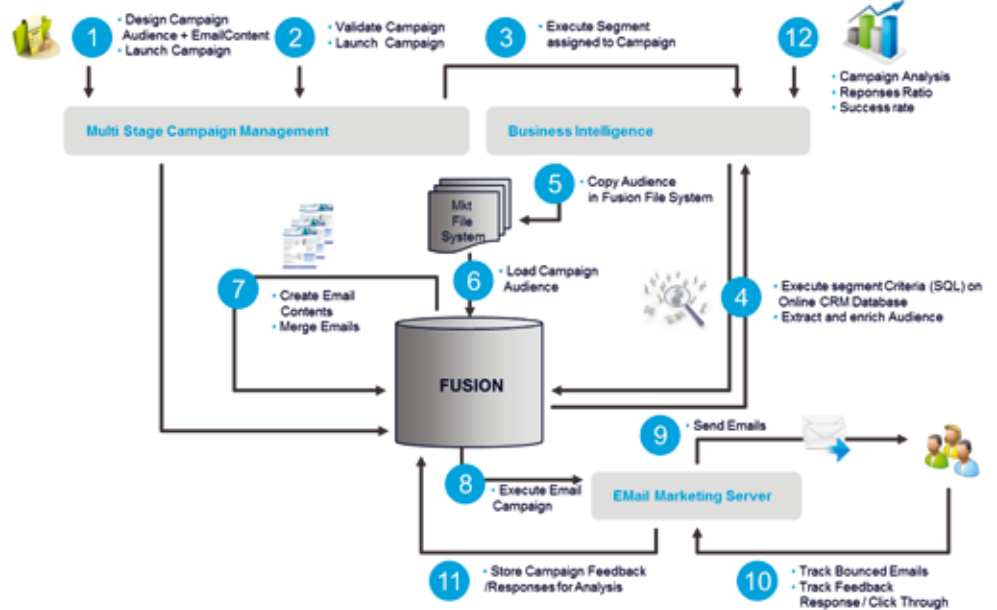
1
• Design Campaign Audience + EmailContent
• Launch Campaign

2
• Validate Campaign
• Launch Campaign

3
• Execute Segment assigned to Campaign

12
• Campaign Analysis
• Reponses Ratio
• Success rate

Multi Stage Campaign Management

Business Intelligence

5
• Copy Audience in Fusion File System

Mkt File System

6
• Load Campaign Audience

7
• Create Email Contents
• Merge Emails

4
• Execute segment Criteria (SQL) on Online CRM Database
• Extract and enrich Audience

FUSION

9
• Send Emails

8
• Execute Email Campaign

EMail Marketing Server

11
• Store Campaign Feedback /Responses for Analysis

10
• Track Bounced Emails
• Track Feedback Response / Click Through